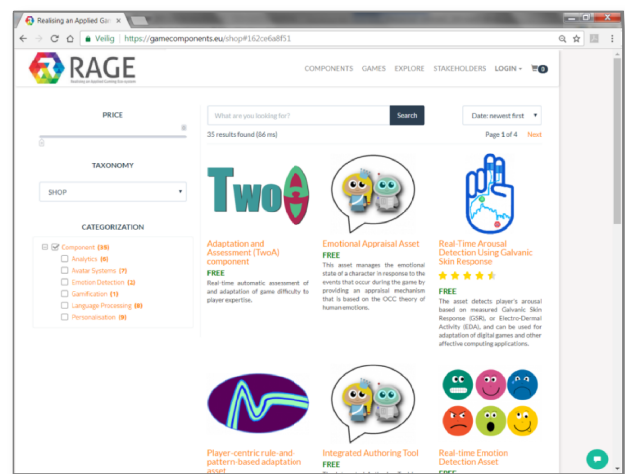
Realising an Applied Gar ×

Veilig | https://gamecomponents.eu/shop#162ce6a8f51

RAGE
Realising an Applied Gaming Eco-system

COMPONENTS GAMES EXPLORE STAKEHOLDERS LOGIN 0

PRICE

TAXONOMY

SHOP

CATEGORIZATION

Component (38)
Analytics (6)
Avatar Systems (7)
Emotion Detection (2)
Gamification (1)
Language Processing (8)
Personalisation (8)

What are you looking for?

Search

Date: newest first

35 results found (86 ms)

Page 1 of 4 Next

TwoA

Adaptation and Assessment (TwoA) component
FREE
Real-time automatic assessment of and adaptation of game difficulty to player expertise.

Emotional Appraisal Asset
FREE
This asset manages the emotional state of a character in response to the events that occur during the game by providing an appraisal mechanism that is based on the OCC theory of humanemotions.

Real-Time Arousal Detection Using Galvanic Skin Response
FREE
The asset detects player's arousal based on measured Galvanic Skin Response (GSR), or Electro-Dermal Activity (EDA), and can be used for adaptation of digital games and other affective computing applications.

Player-centric rule-and pattern-based adaptation asset

Integrated Authoring Tool

Real-time Emotion Detection Asset